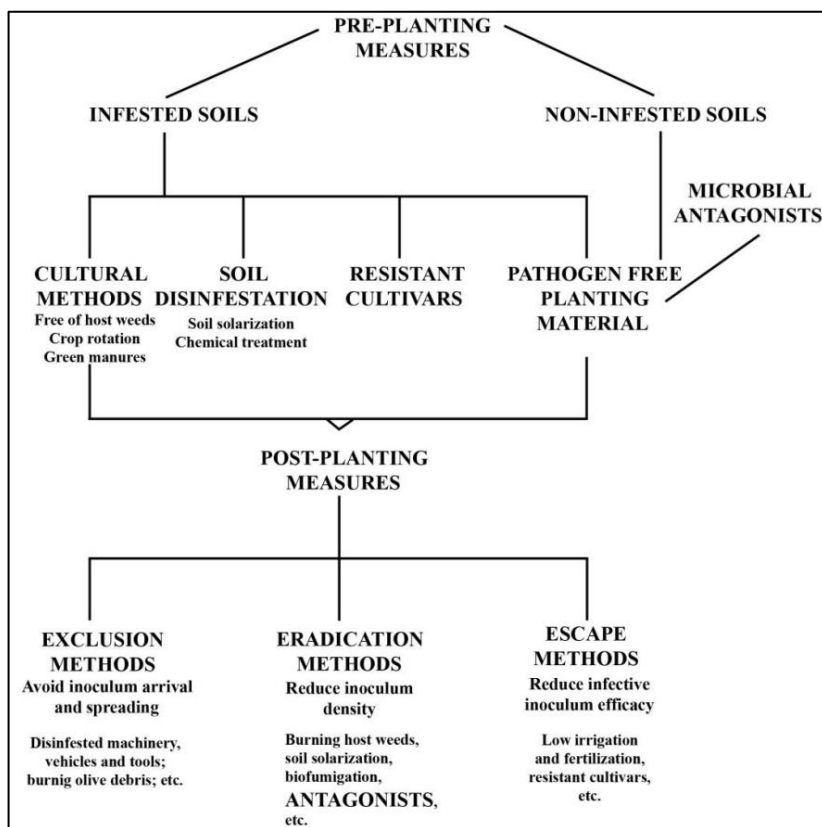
PRE-PLANTING MEASURES

INFESTED SOILS

NON-INFESTED SOILS

MICROBIAL ANTAGONISTS

CULTURAL METHODS
Free of host weeds
Crop rotation
Green manures

SOIL DISINFESTATION
Soil solarization
Chemical treatment

RESISTANT CULTIVARS

PATHOGEN FREE PLANTING MATERIAL

POST-PLANTING MEASURES

EXCLUSION METHODS
Avoid inoculum arrival and spreading

Disinfested machinery, vehicles and tools; burnig olive debris; etc.

ERADICATION METHODS
Reduce inoculum density

Burning host weeds, soil solarization, biofumigation, ANTAGONISTS, etc.

ESCAPE METHODS
Reduce infective inoculum efficacy

Low irrigation and fertilization, resistant cultivars, etc.